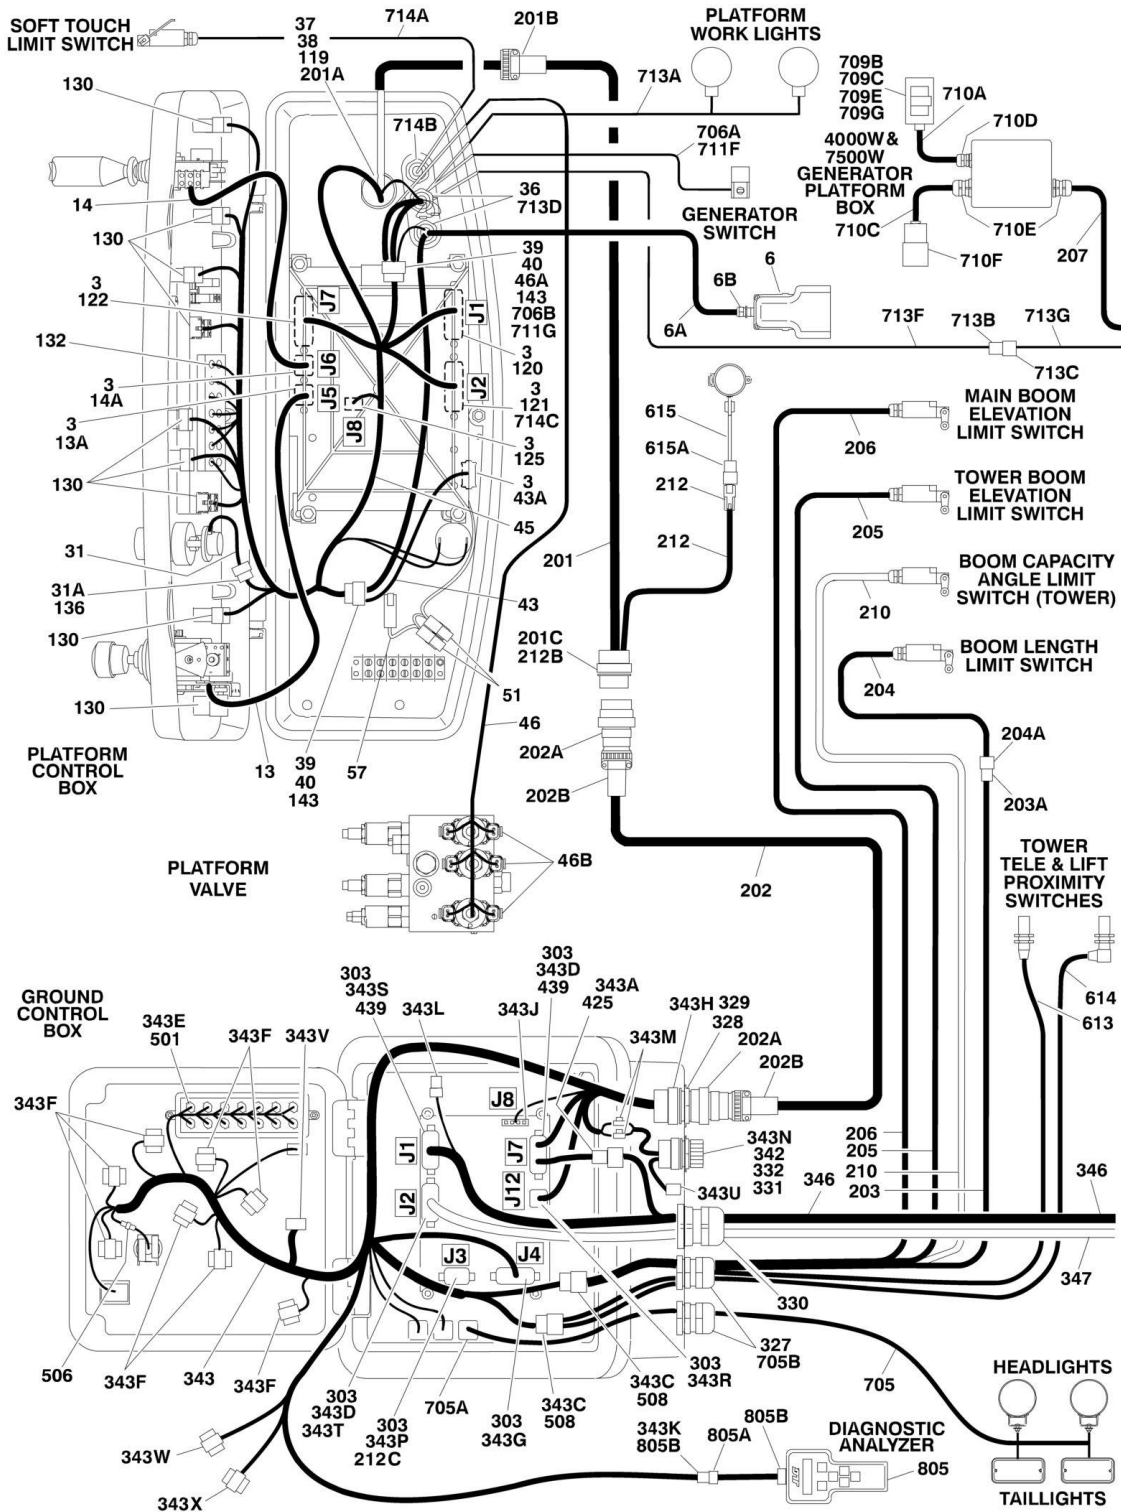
SOFT TOUCH LIMIT SWITCH
37
38
119
201A
714A
201B
PLATFORM WORK LIGHTS
130
714B
713A
709B
709C
709E
709G
710A
706A
711F
4000W & 7500W GENERATOR PLATFORM BOX
710D
36
713D
GENERATOR SWITCH
710C
710E
710F
207
14
130
39
40
46A
143
706B
711G
6B
6
6A
3
122
J7
J1
713F
713B
713G
713C
132
J6
3
120
3
14A
J5
J2
3
121
714C
MAIN BOOM ELEVATION LIMIT SWITCH
3
13A
J8
3
125
615
615A
206
130
3
43A
212
TOWER BOOM ELEVATION LIMIT SWITCH
45
205
212
201
31
BOOM CAPACITY ANGLE LIMIT SWITCH (TOWER)
31A
136
43
210
130
201C
212B
BOOM LENGTH LIMIT SWITCH
204
51
130
46
204A
202A
PLATFORM CONTROL BOX
13
39
40
143
57
202B
203A
PLATFORM VALVE
46B
202
TOWER TELE & LIFT PROXIMITY SWITCHES
GROUND CONTROL BOX
303
343S
439
343L
303
343D
439
343J
343A
425
343H
329
328
614
613
343E
501
343F
343V
343M
202A
202B
343F
J8
343N
342
332
331
J1
J7
206
205
210
203
346
346
J12
343U
J2
J3
J4
347
330
327
705B
506
343F
343
343F
303
343D
343T
303
343P
212C
705A
303
343G
343C
508
343C
508
303
343R
705
HEADLIGHTS
343W
343K
805B
805A
805B
DIAGNOSTIC ANALYZER
805
343X
TAILLIGHTS